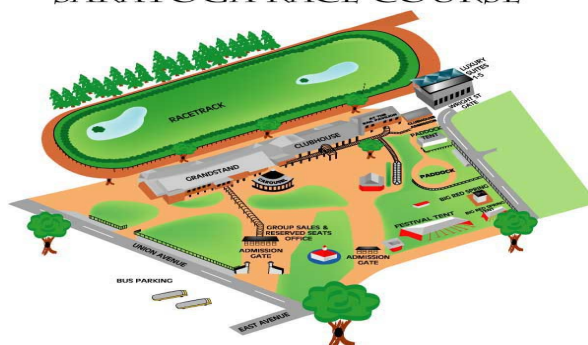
SARATOGA RACE COURSE

RACETRACK

LUXURY SUITES 1-5

WRIGHT ST GATE

CLUBHOUSE

GRANDSTAND

PADDOCK TENT

PADDOCK

BIG RED SPRING

FESTIVAL TENT

GROUP SALES & RESERVED SEATS OFFICE

ADMISSION GATE

ADMISSION GATE

UNION AVENUE

BUS PARKING

EAST AVENUE